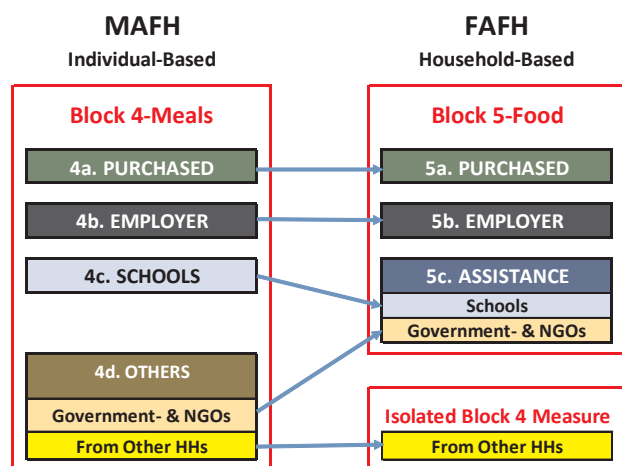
MAFH
Individual-Based

FAFH
Household-Based

Block 4-Meals

4a. PURCHASED

4b. EMPLOYER

4c. SCHOOLS

4d. OTHERS

Government- & NGOs

From Other HHs

Block 5-Food

5a. PURCHASED

5b. EMPLOYER

5c. ASSISTANCE

Schools

Government- & NGOs

Isolated Block 4 Measure

From Other HHs